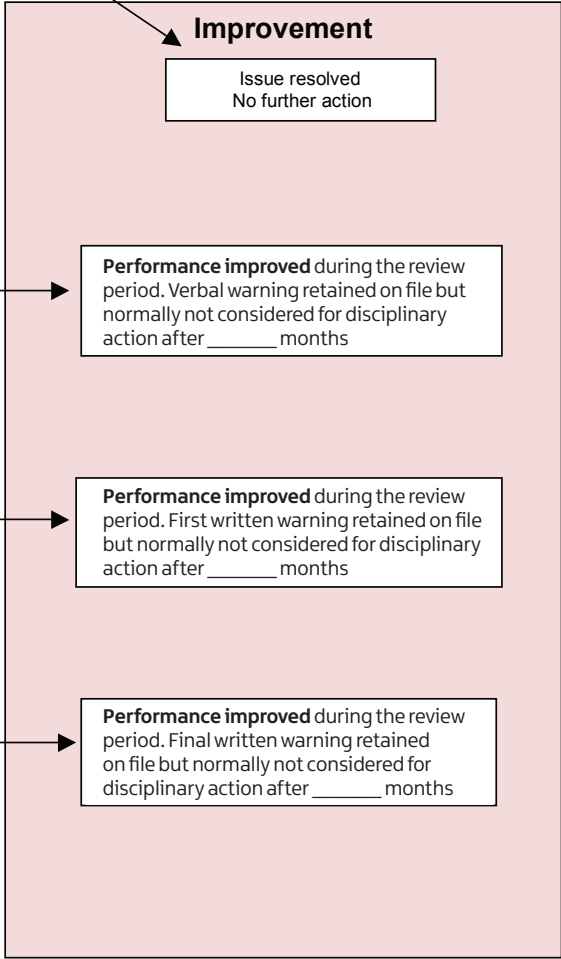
Improvement

Issue resolved
No further action

**Performance improved** during the review period. Verbal warning retained on file but normally not considered for disciplinary action after _______ months

**Performance improved** during the review period. First written warning retained on file but normally not considered for disciplinary action after _______ months

**Performance improved** during the review period. Final written warning retained on file but normally not considered for disciplinary action after _______ months